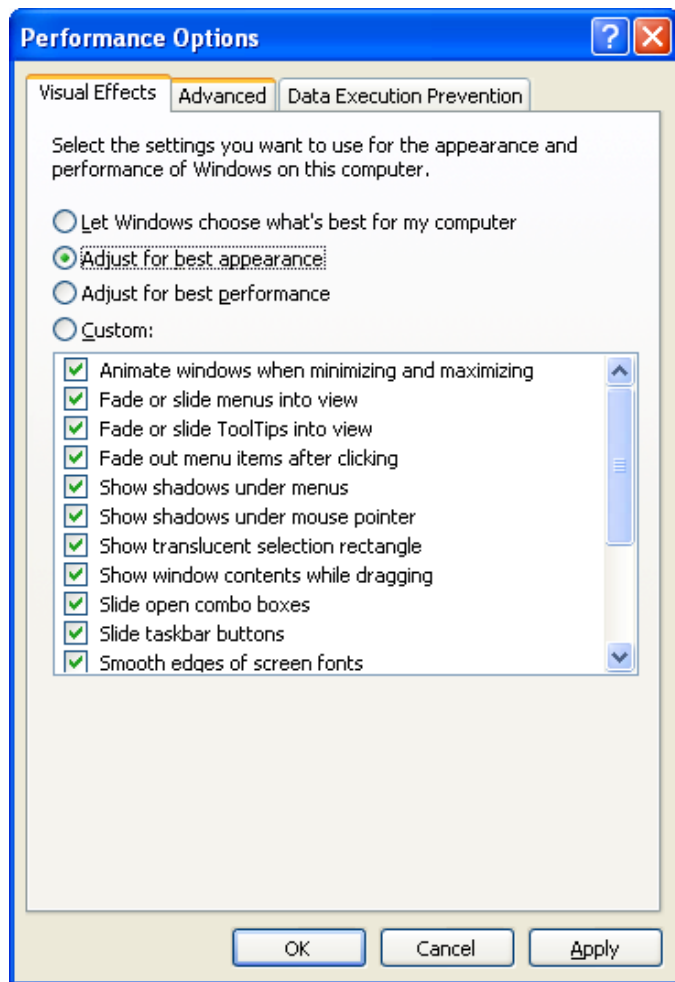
Performance Options

Visual Effects | Advanced | Data Execution Prevention

Select the settings you want to use for the appearance and performance of Windows on this computer.

Let Windows choose what's best for my computer
Adjust for best appearance
Adjust for best performance
Custom:

Animate windows when minimizing and maximizing
Fade or slide menus into view
Fade or slide ToolTips into view
Fade out menu items after clicking
Show shadows under menus
Show shadows under mouse pointer
Show translucent selection rectangle
Show window contents while dragging
Slide open combo boxes
Slide taskbar buttons
Smooth edges of screen fonts

OK | Cancel | Apply